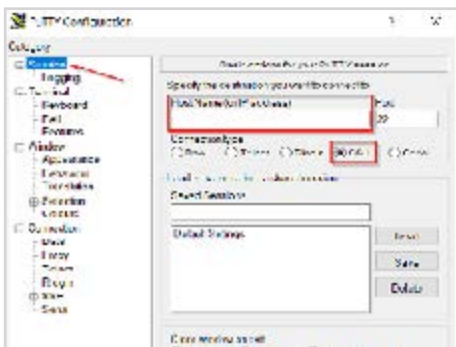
PuTTY Configuration

?

X

Category

Session

Logging

Terminal

Keyboard

Bell

Features

Window

Appearance

Behaviour

Translation

Selection

Colours

Connection

Data

Proxy

Telnet

Rlogin

SSH

Serial

Basic options for your PuTTY session

Specify the destination you want to connect to

Host Name (or IP address)

Port

22

Connection type:

Raw

Telnet

Rlogin

SSH

Serial

Load, save or delete a stored session

Saved Sessions

Default Settings

Load

Save

Delete

Close window on exit: